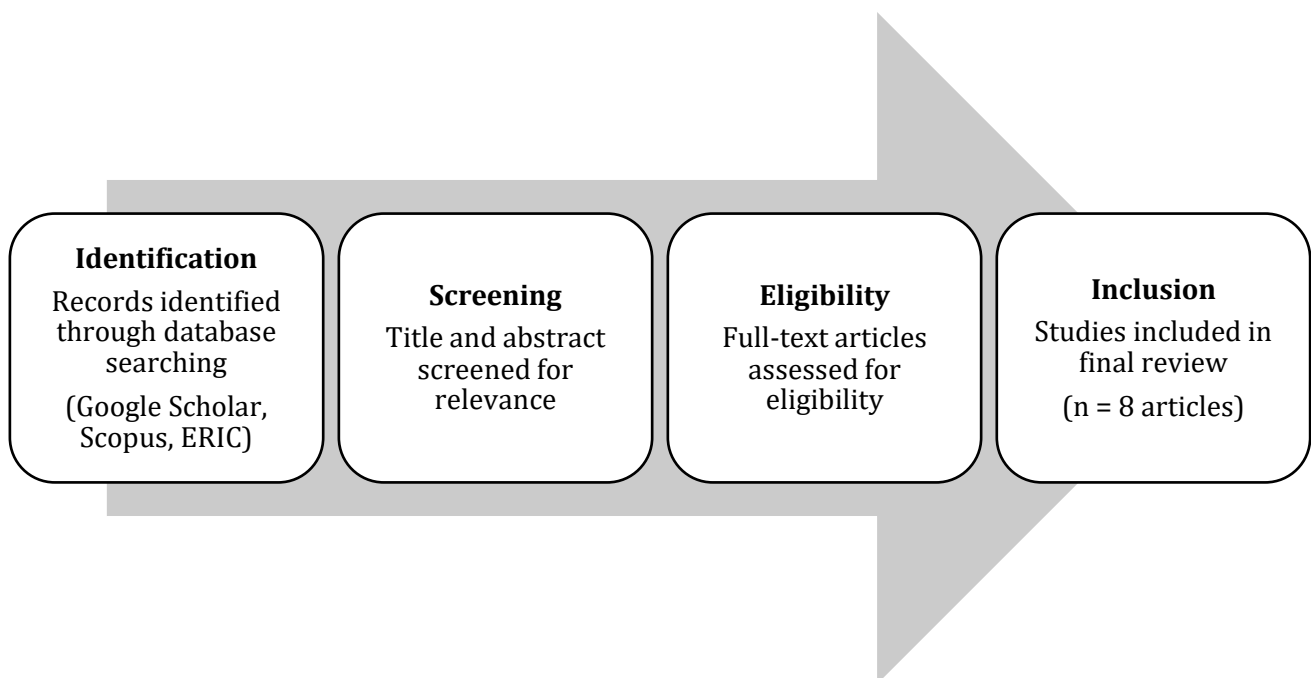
Identification
Records identified through database searching
(Google Scholar, Scopus, ERIC)

Screening
Title and abstract screened for relevance

Eligibility
Full-text articles assessed for eligibility

Inclusion
Studies included in final review
(n = 8 articles)